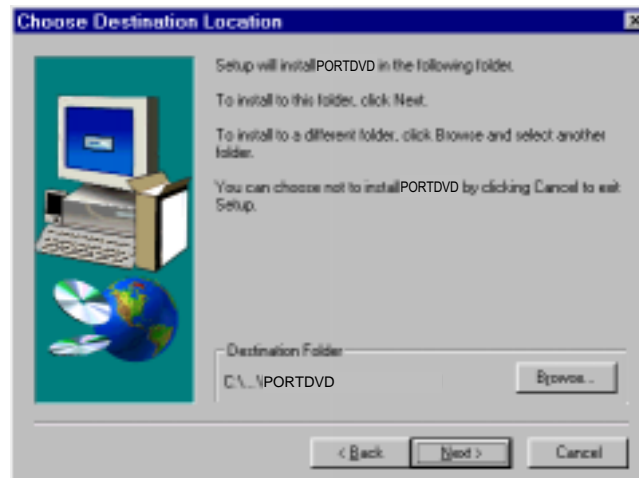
Choose Destination Location

Setup will install PORTDVD in the following folder.

To install to this folder, click Next.

To install to a different folder, click Browse and select another folder.

You can choose not to install PORTDVD by clicking Cancel to exit Setup.

Destination Folder

C:\...\PORTDVD

Browse...

< Back

Next >

Cancel